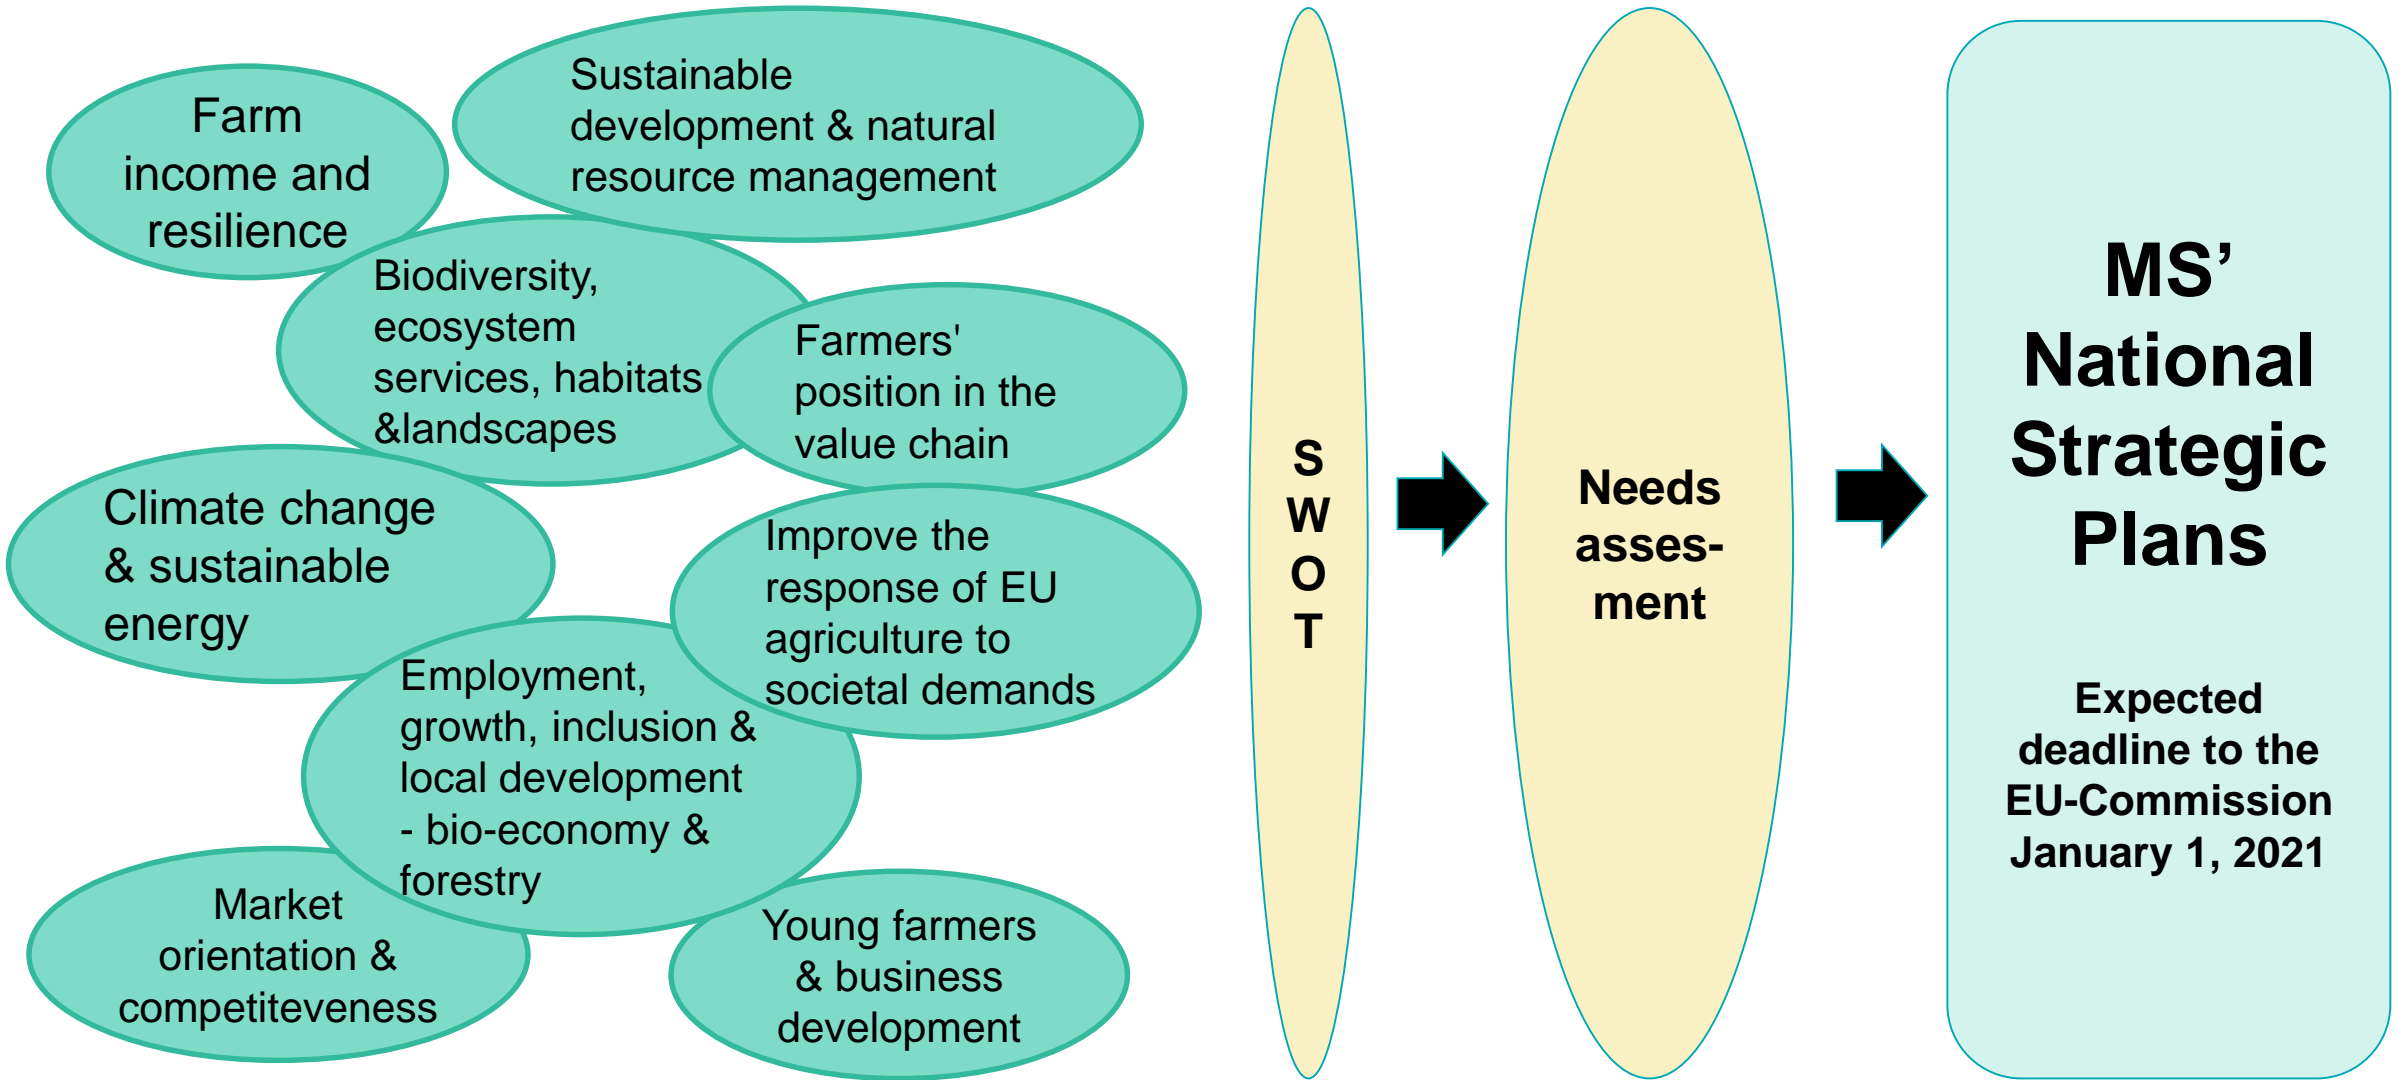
Farm income and resilience

Sustainable development & natural resource management

Biodiversity, ecosystem services, habitats &landscapes

Farmers' position in the value chain

Climate change & sustainable energy

Improve the response of EU agriculture to societal demands

Employment, growth, inclusion & local development - bio-economy & forestry

Market orientation & competiteveness

Young farmers & business development

S
W
O
T

Needs assessment

MS' National Strategic Plans

Expected deadline to the EU-Commission January 1, 2021